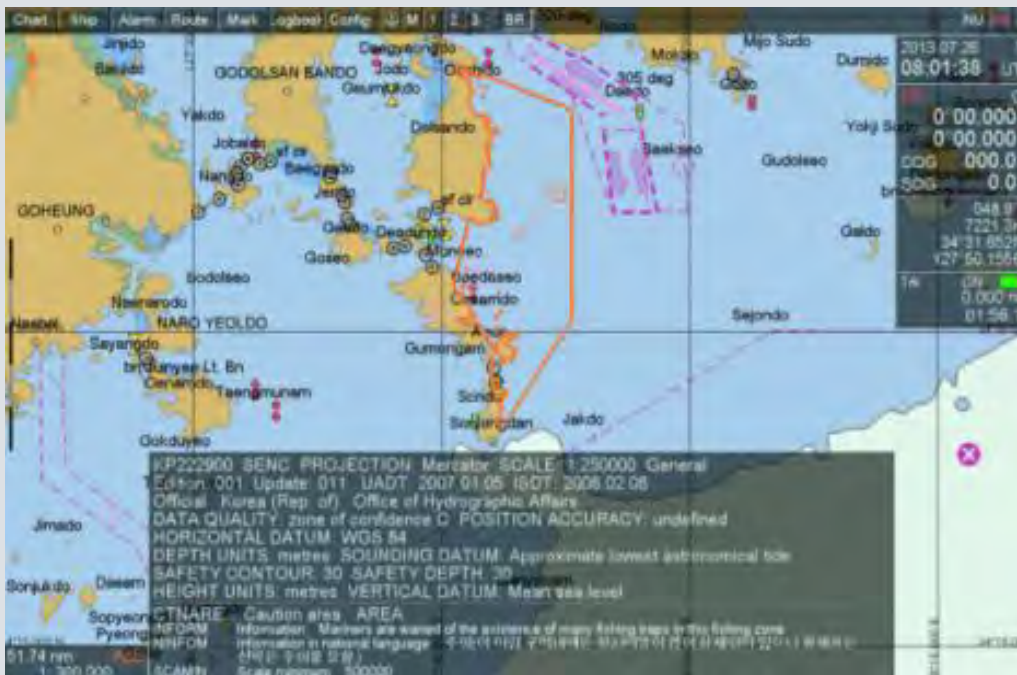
Chart Ship Alarm Route Mark Logbook Config U M 1 2 3 BR

NU

Jinjido
Baekdo
GODOLSAN BANDO
Dangyeongdo
Sodo
Gseumukdo
Dondo
Mokdo
Mijo Sudo
Durnido
305 deg
Daedo
Godo
Yakdo
Jobaldo
Sangdo
Naedo
Dolsando
Baeksedo
Gudolseo
Yokji Sudo
GOHEUNG
Geumdo
Deadumido
Goseo
Gaido
Sodolseo
Naenarodo
Saedoseo
Chamrido
Sejondo
Naebal
NARO YEOLDO
Sayangdo
Gumungam
brdunyeo Lt. Bn
Gwando
Taengmunam
Sohando
Sokeungdan
Jakdo
Gokduyeo
Jimado
Sonjukdo
Daeseom
Sopyeong
Pyeongdo

2013.07.26
08:01:38 UT
0°00.000
0°00.000
COG 000.0
SOG 0.0
048.9
7221.3
34°31.652
127°50.155
ON
0.000
01:56

KP222900 SENC PROJECTION: Mercator SCALE: 1:250000 General
Edition: 001 Update: 011 UADT: 2007.01.05 ISDT: 2008.02.08
Official: Korea (Rep. of), Office of Hydrographic Affairs
DATA QUALITY: zone of confidence C POSITION ACCURACY: undefined
HORIZONTAL DATUM: WGS 84
DEPTH UNITS: metres SOUNDING DATUM: Approximate lowest astronomical tide
SAFETY CONTOUR: 30 SAFETY DEPTH: 30
HEIGHT UNITS: metres VERTICAL DATUM: Mean sea level
CTNARE Caution area AREA
INFORM Information Mariners are warned of the existence of many fishing traps in this fishing zone
NINFOM Information in national language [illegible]
SCAMIN Scale minimum 500000

51.74 nm
1: 300 000